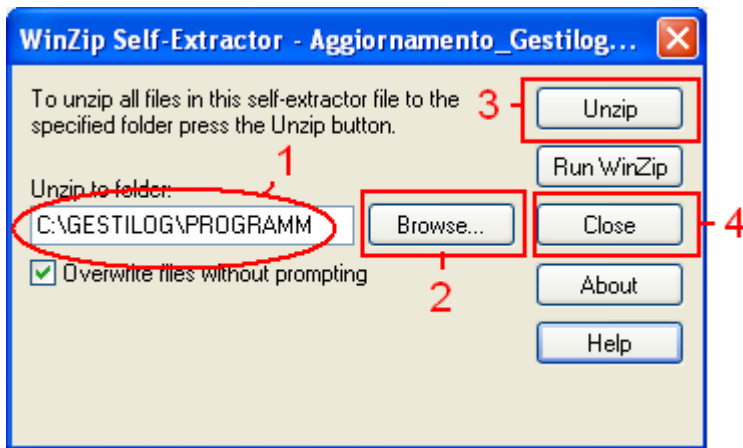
WinZip Self-Extractor - Aggiornamento_Gestilog...

To unzip all files in this self-extractor file to the specified folder press the Unzip button.

3

Unzip

Run WinZip

1

Unzip to folder:

C:\GESTILOG\PROGRAMM

Browse...

Close

4

Overwrite files without prompting

About

2

Help